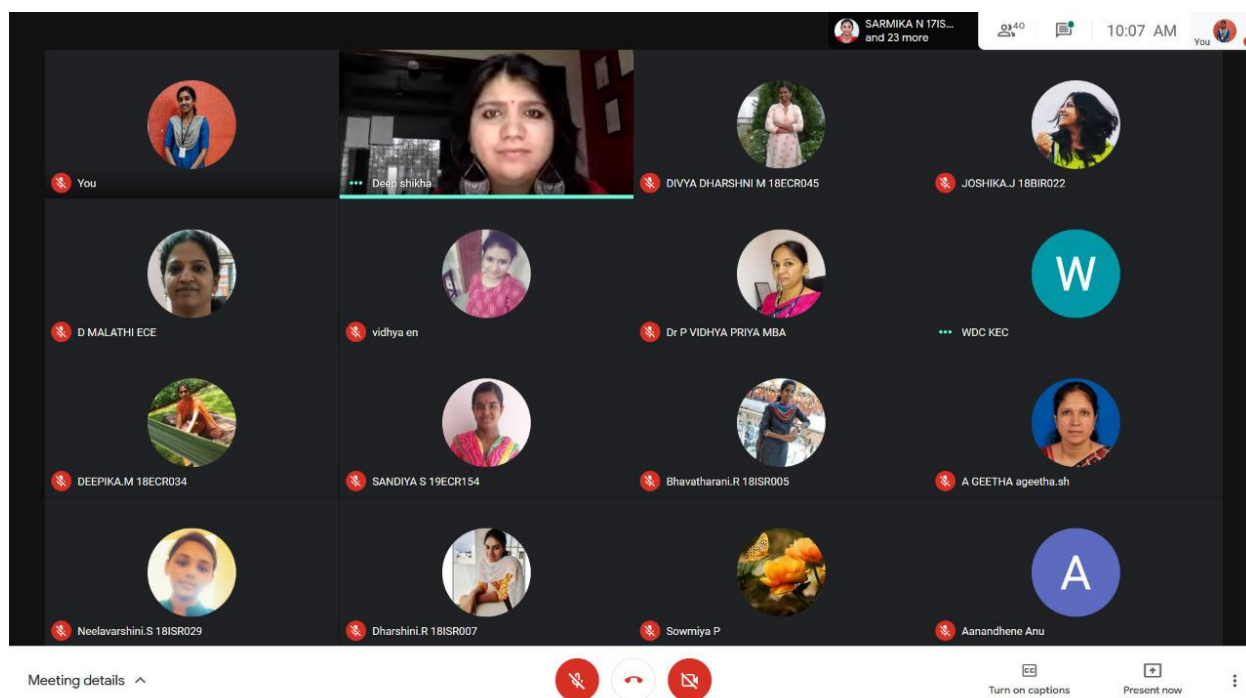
SARMIKA N 17IS...
and 23 more

40

10:07 AM

You

You

Deep shikha

DIVYA DHARSHNI M 18ECR045

JOSHIKA.J 18BIR022

D MALATHI ECE

vidhya en

Dr P VIDHYA PRIYA MBA

W

WDC KEC

DEEPIKA.M 18ECR034

SANDIYA S 19ECR154

Bhavatharani.R 18ISR005

A GEETHA ageetha.sh

Neelavarshini.S 18ISR029

Dharshini.R 18ISR007

Sowmiya P

A

Aanandhene Anu

Meeting details

CC
Turn on captions

Present now